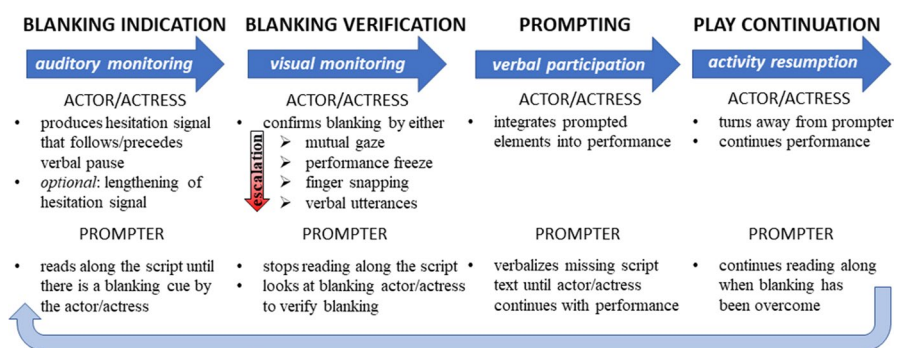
BLANKING INDICATION

auditory monitoring

ACTOR/ACTRESS

• produces hesitation signal that follows/precedes verbal pause
• *optional*: lengthening of hesitation signal

PROMPTER

• reads along the script until there is a blanking cue by the actor/actress

BLANKING VERIFICATION

visual monitoring

ACTOR/ACTRESS

• confirms blanking by either
  ➢ mutual gaze
  ➢ performance freeze
  ➢ finger snapping
  ➢ verbal utterances

escalation

PROMPTER

• stops reading along the script
• looks at blanking actor/actress to verify blanking

PROMPTING

verbal participation

ACTOR/ACTRESS

• integrates prompted elements into performance

PROMPTER

• verbalizes missing script text until actor/actress continues with performance

PLAY CONTINUATION

activity resumption

ACTOR/ACTRESS

• turns away from prompter
• continues performance

PROMPTER

• continues reading along when blanking has been overcome